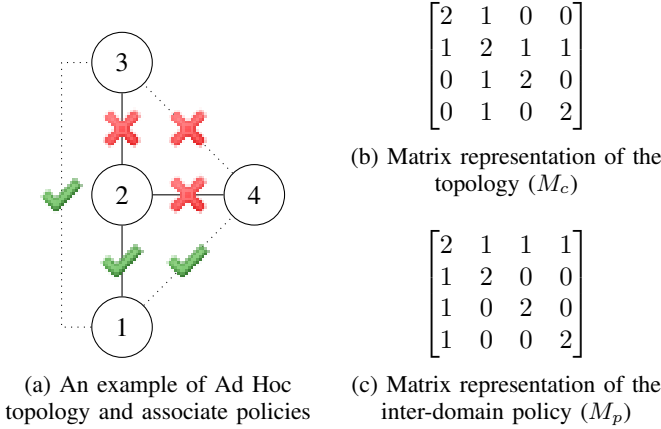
3

2

4

1

(a) An example of Ad Hoc topology and associate policies

$\begin{bmatrix} 2 & 1 & 0 & 0 \\ 1 & 2 & 1 & 1 \\ 0 & 1 & 2 & 0 \\ 0 & 1 & 0 & 2 \end{bmatrix}$

(b) Matrix representation of the topology ($M_c$)

$\begin{bmatrix} 2 & 1 & 1 & 1 \\ 1 & 2 & 0 & 0 \\ 1 & 0 & 2 & 0 \\ 1 & 0 & 0 & 2 \end{bmatrix}$

(c) Matrix representation of the inter-domain policy ($M_p$)